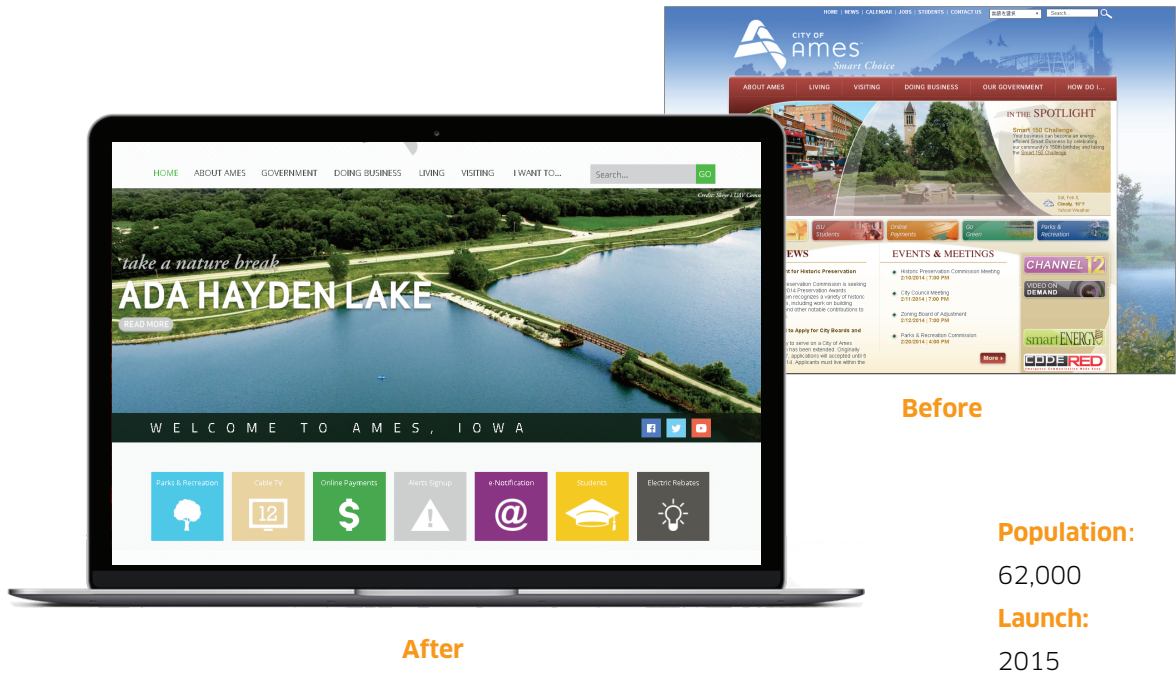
HOME | NEWS | CALENDAR | JOBS | STUDENTS | CONTACT US

Search

CITY OF Ames Smart Choice

ABOUT AMES | LIVING | VISITING | DOING BUSINESS | OUR GOVERNMENT | HOW DO I...

IN THE SPOTLIGHT

Smart 150 Challenge

ISU Students | Online Payments | Go Green | Parks & Recreation

EWS

EVENTS & MEETINGS

Historic Preservation Commission Meeting 2/10/2014 | 7:00 PM

City Council Meeting 2/11/2014 | 7:00 PM

Zoning Board of Adjustment 2/12/2014 | 7:00 PM

Parks & Recreation Commission 2/20/2014 | 4:00 PM

More

CHANNEL 12

VIDEO ON DEMAND

smart ENERGY

CODE RED

Before

HOME | ABOUT AMES | GOVERNMENT | DOING BUSINESS | LIVING | VISITING | I WANT TO...

Search... GO

take a nature break

ADA HAYDEN LAKE

READ MORE

WELCOME TO AMES, IOWA

Parks & Recreation | Cable TV | Online Payments | Alerts Signup | e-Notification | Students | Electric Rebates

12

After

Population: 62,000

Launch: 2015